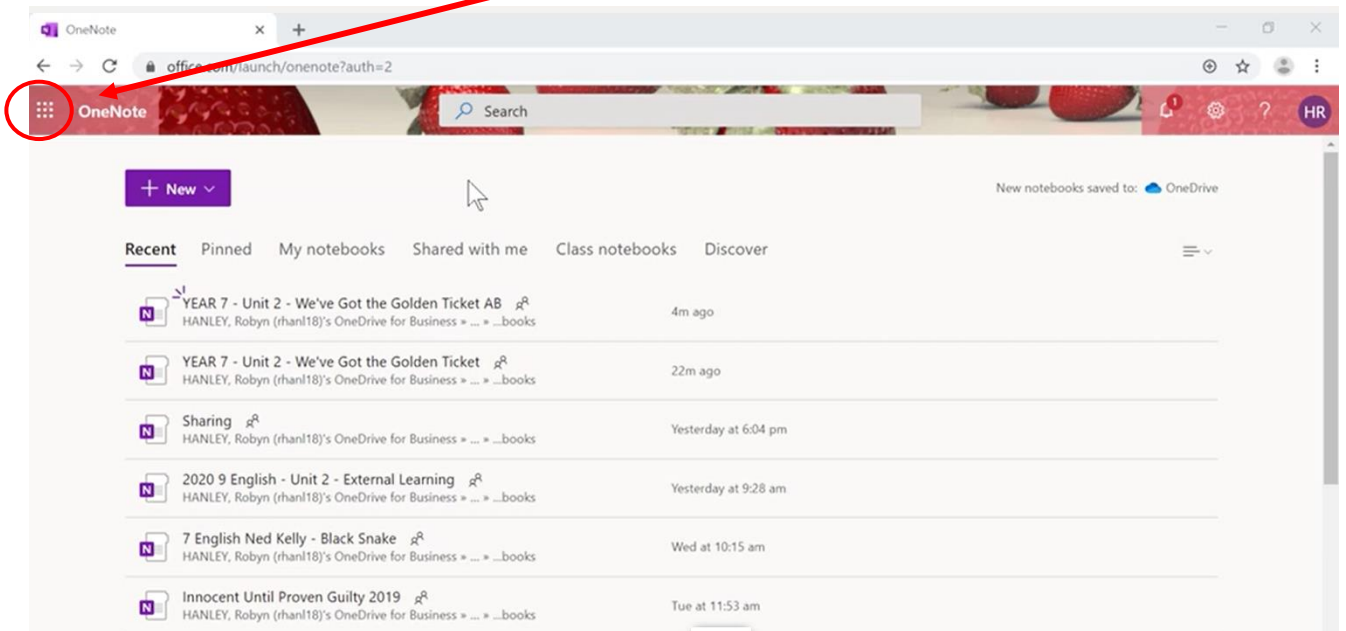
OneNote

office.com/launch/onenote?auth=2

OneNote

Search

1

HR

+ New

New notebooks saved to: OneDrive

Recent Pinned My notebooks Shared with me Class notebooks Discover

YEAR 7 - Unit 2 - We've Got the Golden Ticket AB
HANLEY, Robyn (rhanl18)'s OneDrive for Business » ... » ...books
4m ago

YEAR 7 - Unit 2 - We've Got the Golden Ticket
HANLEY, Robyn (rhanl18)'s OneDrive for Business » ... » ...books
22m ago

Sharing
HANLEY, Robyn (rhanl18)'s OneDrive for Business » ... » ...books
Yesterday at 6:04 pm

2020 9 English - Unit 2 - External Learning
HANLEY, Robyn (rhanl18)'s OneDrive for Business » ... » ...books
Yesterday at 9:28 am

7 English Ned Kelly - Black Snake
HANLEY, Robyn (rhanl18)'s OneDrive for Business » ... » ...books
Wed at 10:15 am

Innocent Until Proven Guilty 2019
HANLEY, Robyn (rhanl18)'s OneDrive for Business » ... » ...books
Tue at 11:53 am